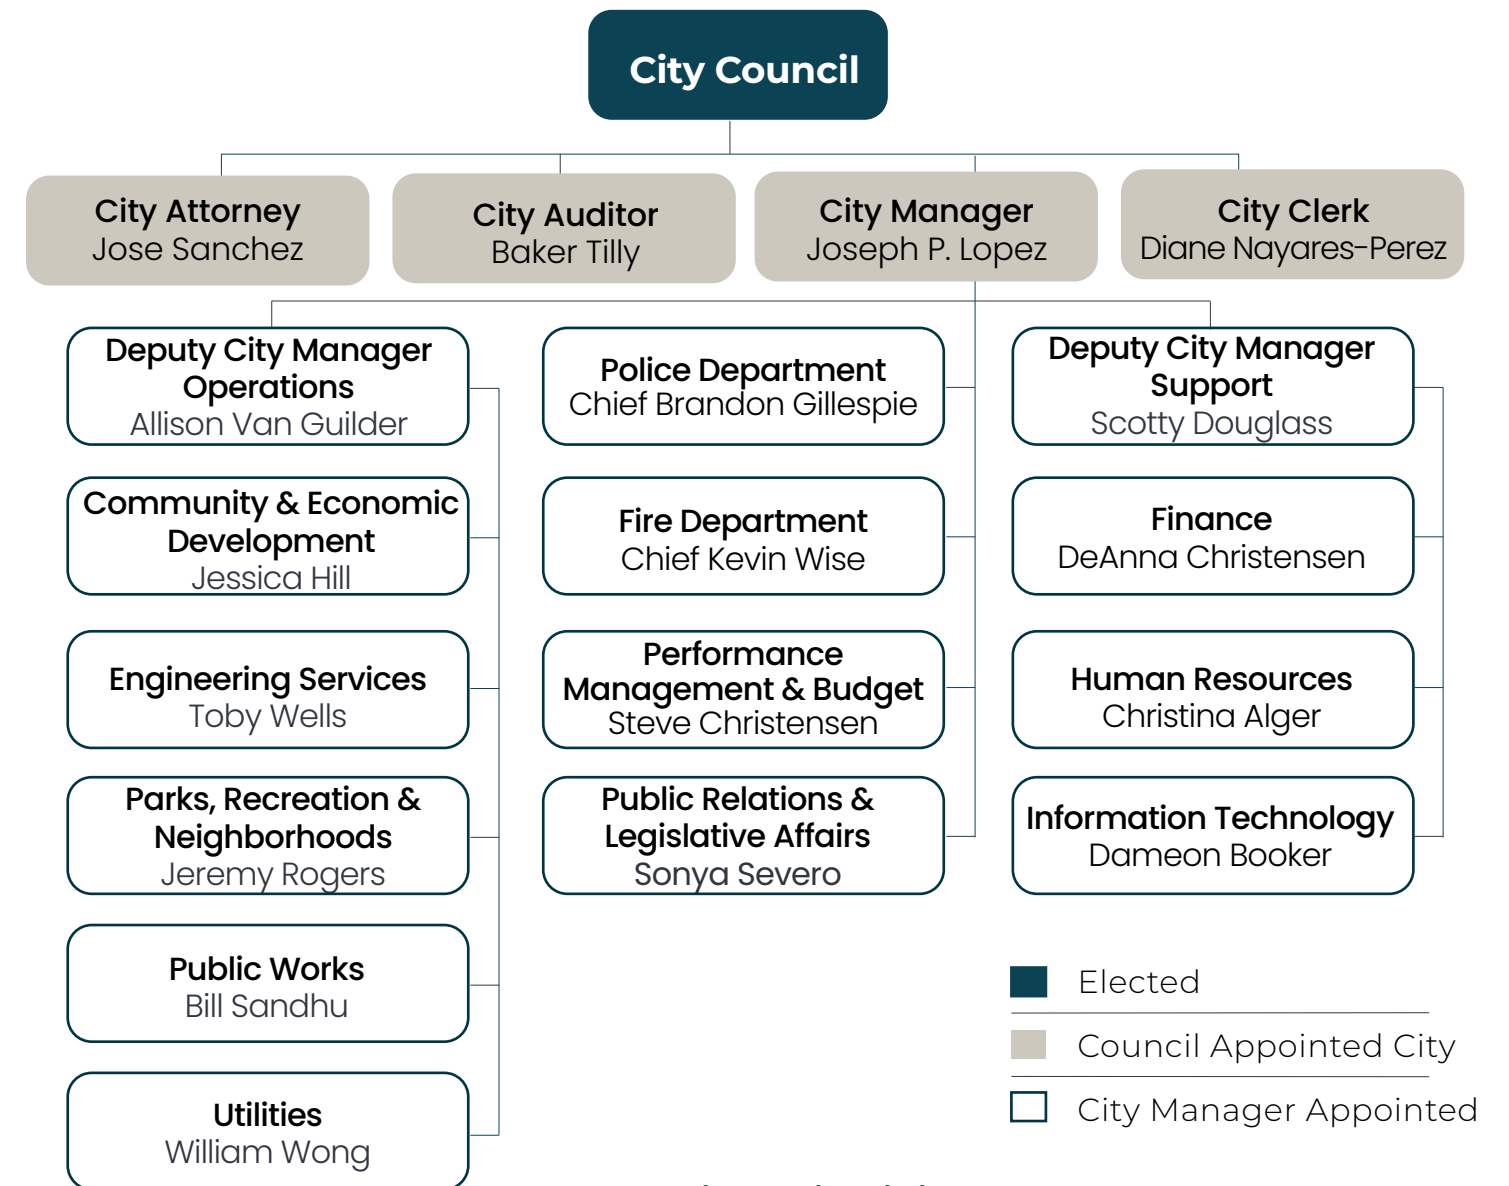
City Council

City Attorney
Jose Sanchez

City Auditor
Baker Tilly

City Manager
Joseph P. Lopez

City Clerk
Diane Nayares-Perez

Deputy City Manager Operations
Allison Van Guilder

Community & Economic Development
Jessica Hill

Engineering Services
Toby Wells

Parks, Recreation & Neighborhoods
Jeremy Rogers

Public Works
Bill Sandhu

Utilities
William Wong

Police Department
Chief Brandon Gillespie

Fire Department
Chief Kevin Wise

Performance Management & Budget
Steve Christensen

Public Relations & Legislative Affairs
Sonya Severo

Deputy City Manager Support
Scotty Douglass

Finance
DeAnna Christensen

Human Resources
Christina Alger

Information Technology
Dameon Booker

Elected

Council Appointed City

City Manager Appointed